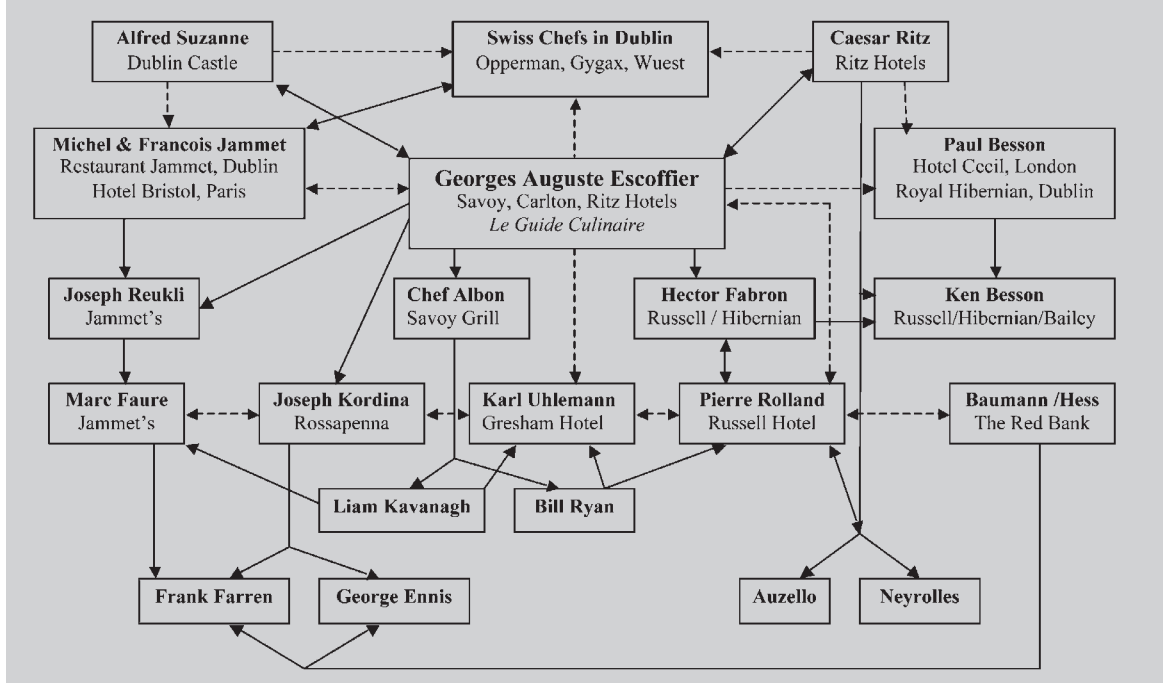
Alfred Suzanne
Dublin Castle

Swiss Chefs in Dublin
Opperman, Gygax, Wuest

Caesar Ritz
Ritz Hotels

Michel & Francois Jammet
Restaurant Jammet, Dublin
Hotel Bristol, Paris

Georges Auguste Escoffier
Savoy, Carlton, Ritz Hotels
*Le Guide Culinaire*

Paul Besson
Hotel Cecil, London
Royal Hibernian, Dublin

Joseph Reukli
Jammet's

Chef Albon
Savoy Grill

Hector Fabron
Russell / Hibernian

Ken Besson
Russell/Hibernian/Bailey

Marc Faure
Jammet's

Joseph Kordina
Rossapenna

Karl Uhlemann
Gresham Hotel

Pierre Rolland
Russell Hotel

Baumann /Hess
The Red Bank

Liam Kavanagh

Bill Ryan

Frank Farren

George Ennis

Auzello

Neyrolles